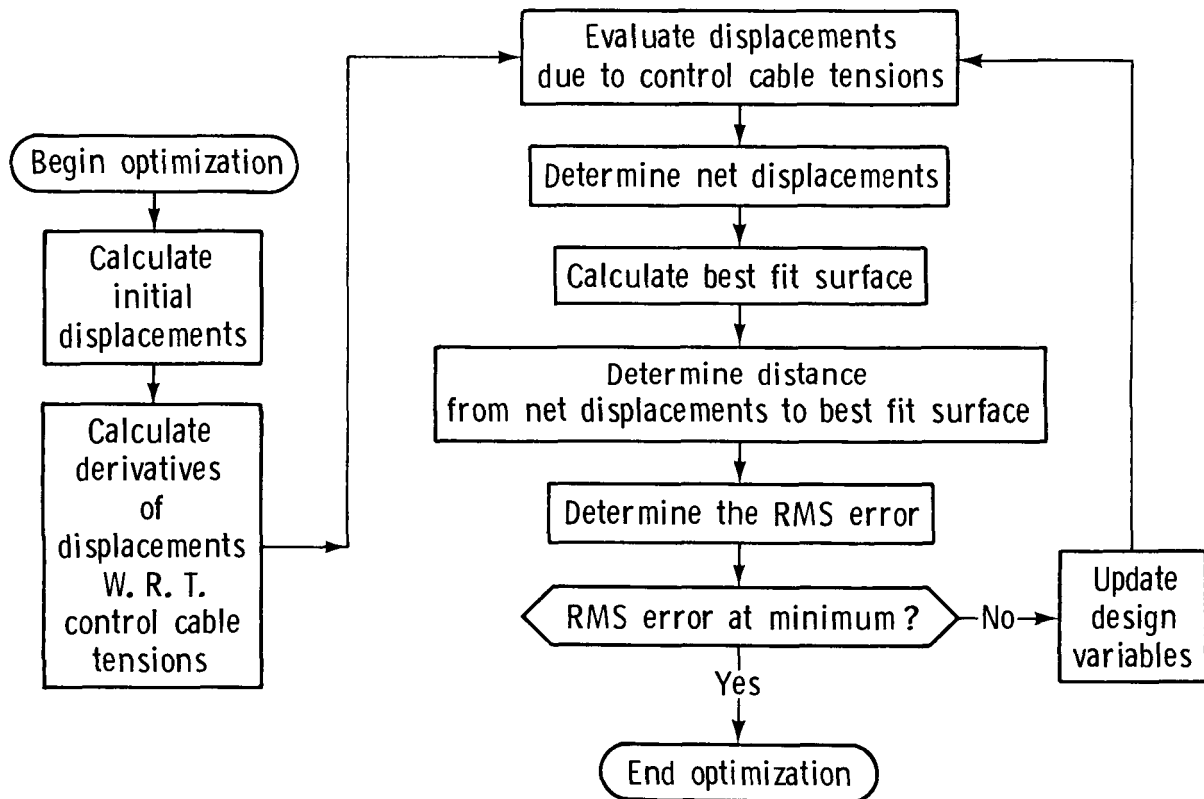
Begin optimization

Calculate initial displacements

Calculate derivatives of displacements W. R. T. control cable tensions

Evaluate displacements due to control cable tensions

Determine net displacements

Calculate best fit surface

Determine distance from net displacements to best fit surface

Determine the RMS error

RMS error at minimum?

No

Update design variables

Yes

End optimization